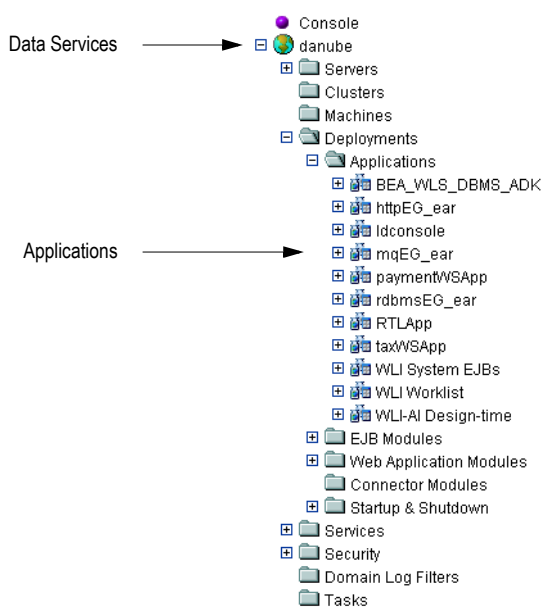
Console

Data Services

danube

Servers

Clusters

Machines

Deployments

Applications

BEA_WLS_DBMS_ADK

httpEG_ear

ldconsole

Applications

mqEG_ear

paymentWSApp

rdbmsEG_ear

RTLApp

taxWSApp

WLI System EJBs

WLI Worklist

WLI-AI Design-time

EJB Modules

Web Application Modules

Connector Modules

Startup & Shutdown

Services

Security

Domain Log Filters

Tasks